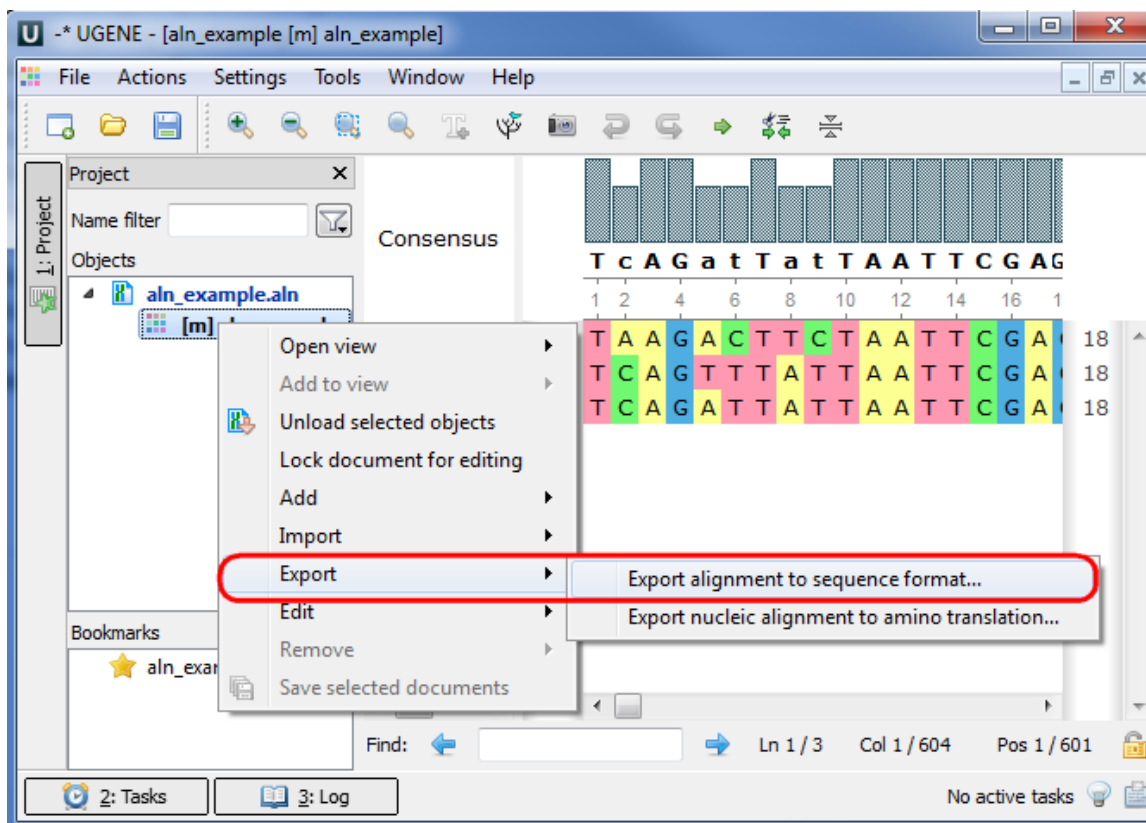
U -* UGENE - [aln_example [m] aln_example]

File Actions Settings Tools Window Help

1: Project

Project

Name filter

Objects

aln_example.aln

[m] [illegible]

Consensus

T c A G a t T a t T A A T T C G A G

1 2 4 6 8 10 12 14 16 1

T A A G A C T T C T A A T T C G A 18
T C A G T T T A T T A A T T C G A 18
T C A G A T T A T T A A T T C G A 18

Open view
Add to view
Unload selected objects
Lock document for editing
Add
Import
Export
Edit
Remove
Save selected documents

Export alignment to sequence format...
Export nucleic alignment to amino translation...

Bookmarks

aln_exar

Find:

Ln 1 / 3 Col 1 / 604 Pos 1 / 601

2: Tasks 3: Log

No active tasks